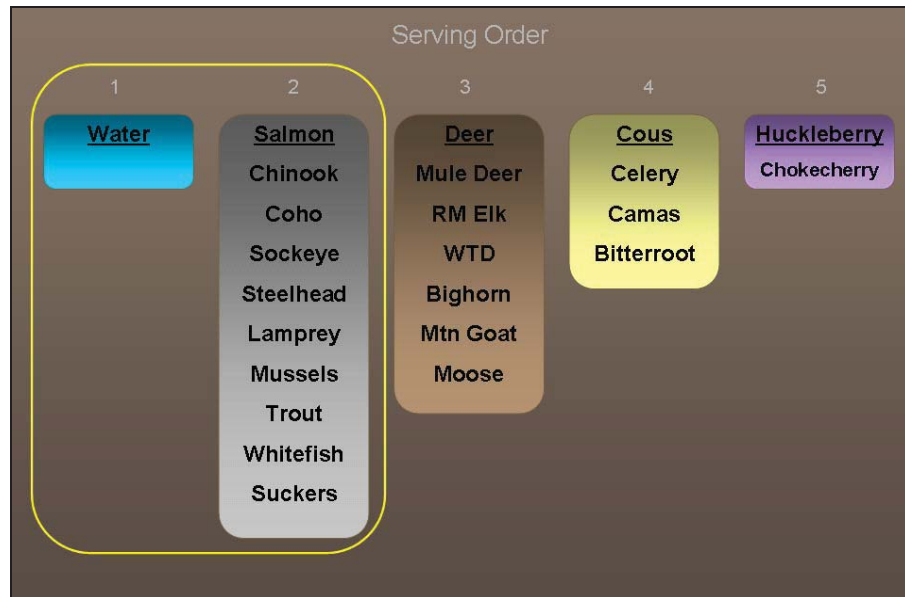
Serving Order

1

Water

2

Salmon
Chinook
Coho
Sockeye
Steelhead
Lamprey
Mussels
Trout
Whitefish
Suckers

3

Deer
Mule Deer
RM Elk
WTD
Bighorn
Mtn Goat
Moose

4

Cous
Celery
Camas
Bitterroot

5

Huckleberry
Chokecherry